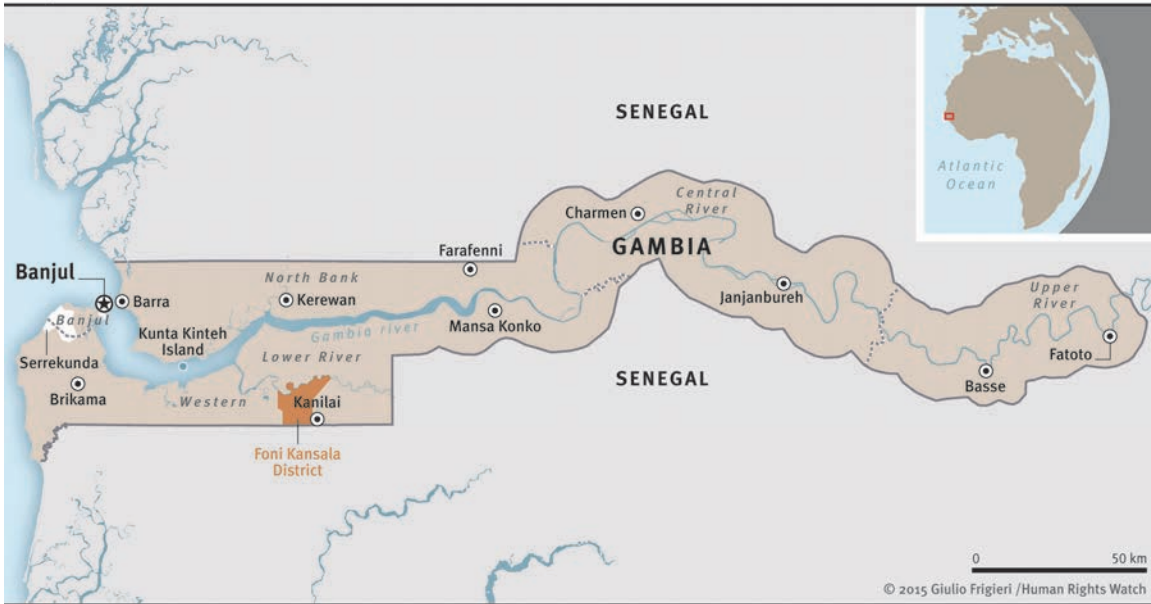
SENEGAL

Atlantic Ocean

Central River

Charmen

GAMBIA

Farafenni

Banjul

Barra

North Bank

Kerewan

Janjanbureh

Upper River

Banjul

Kunta Kinteh Island

Gambia river

Mansa Konko

Fatoto

Serrekunda

Lower River

SENEGAL

Brikama

Western

Kanilai

Basse

Foni Kansala District

0

50 km

© 2015 Giulio Frigieri /Human Rights Watch